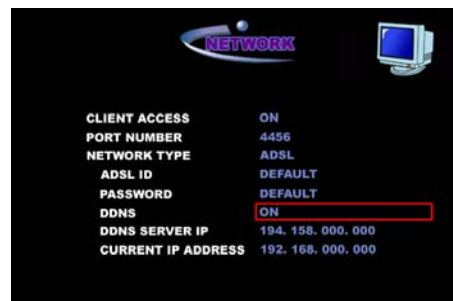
NETWORK

| | |
|---|---|
| CLIENT ACCESS | ON |
| PORT NUMBER | 4456 |
| NETWORK TYPE | ADSL |
| ADSL ID | DEFAULT |
| PASSWORD | DEFAULT |
| DDNS | ON |
| DDNS SERVER IP | 194. 158. 000. 000 |
| CURRENT IP ADDRESS | 192. 168. 000. 000 |